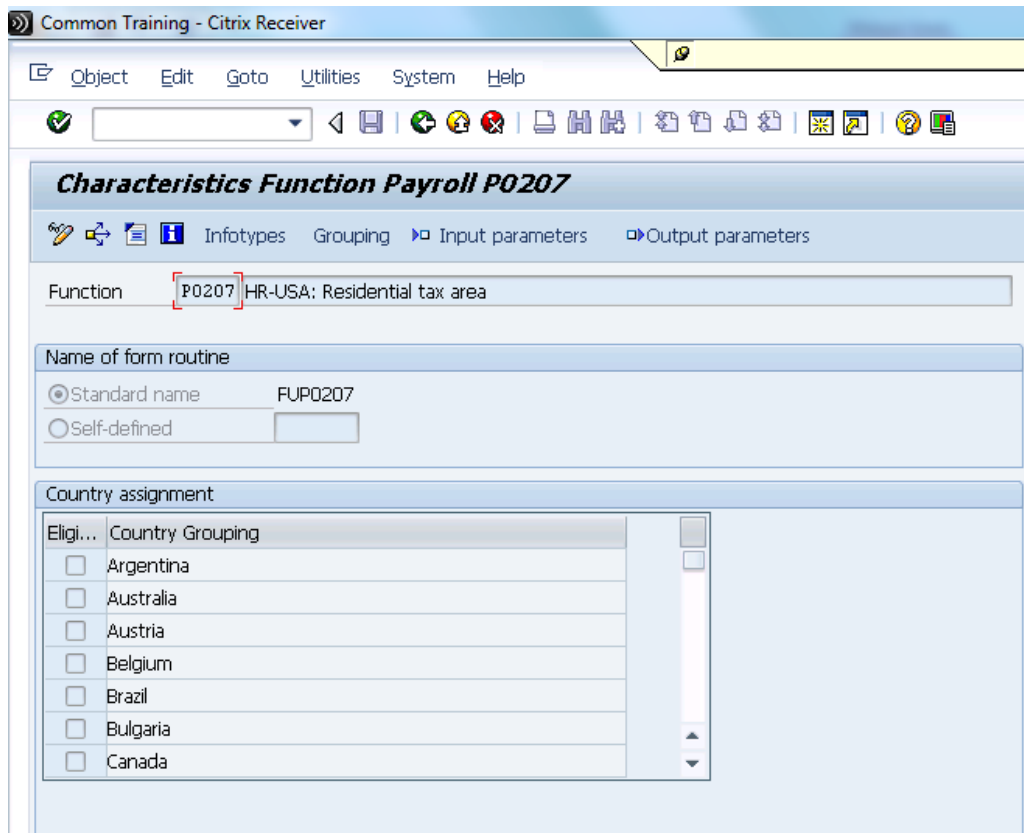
Common Training - Citrix Receiver

Object Edit Goto Utilities System Help

Characteristics Function Payroll P0207

Infotypes Grouping Input parameters Output parameters

Function P0207 HR-USA: Residential tax area

Name of form routine

Standard name FUP0207

Self-defined

Country assignment

| Eligi... | Country Grouping |
|---|---|
| ☐ | Argentina |
| ☐ | Australia |
| ☐ | Austria |
| ☐ | Belgium |
| ☐ | Brazil |
| ☐ | Bulgaria |
| ☐ | Canada |